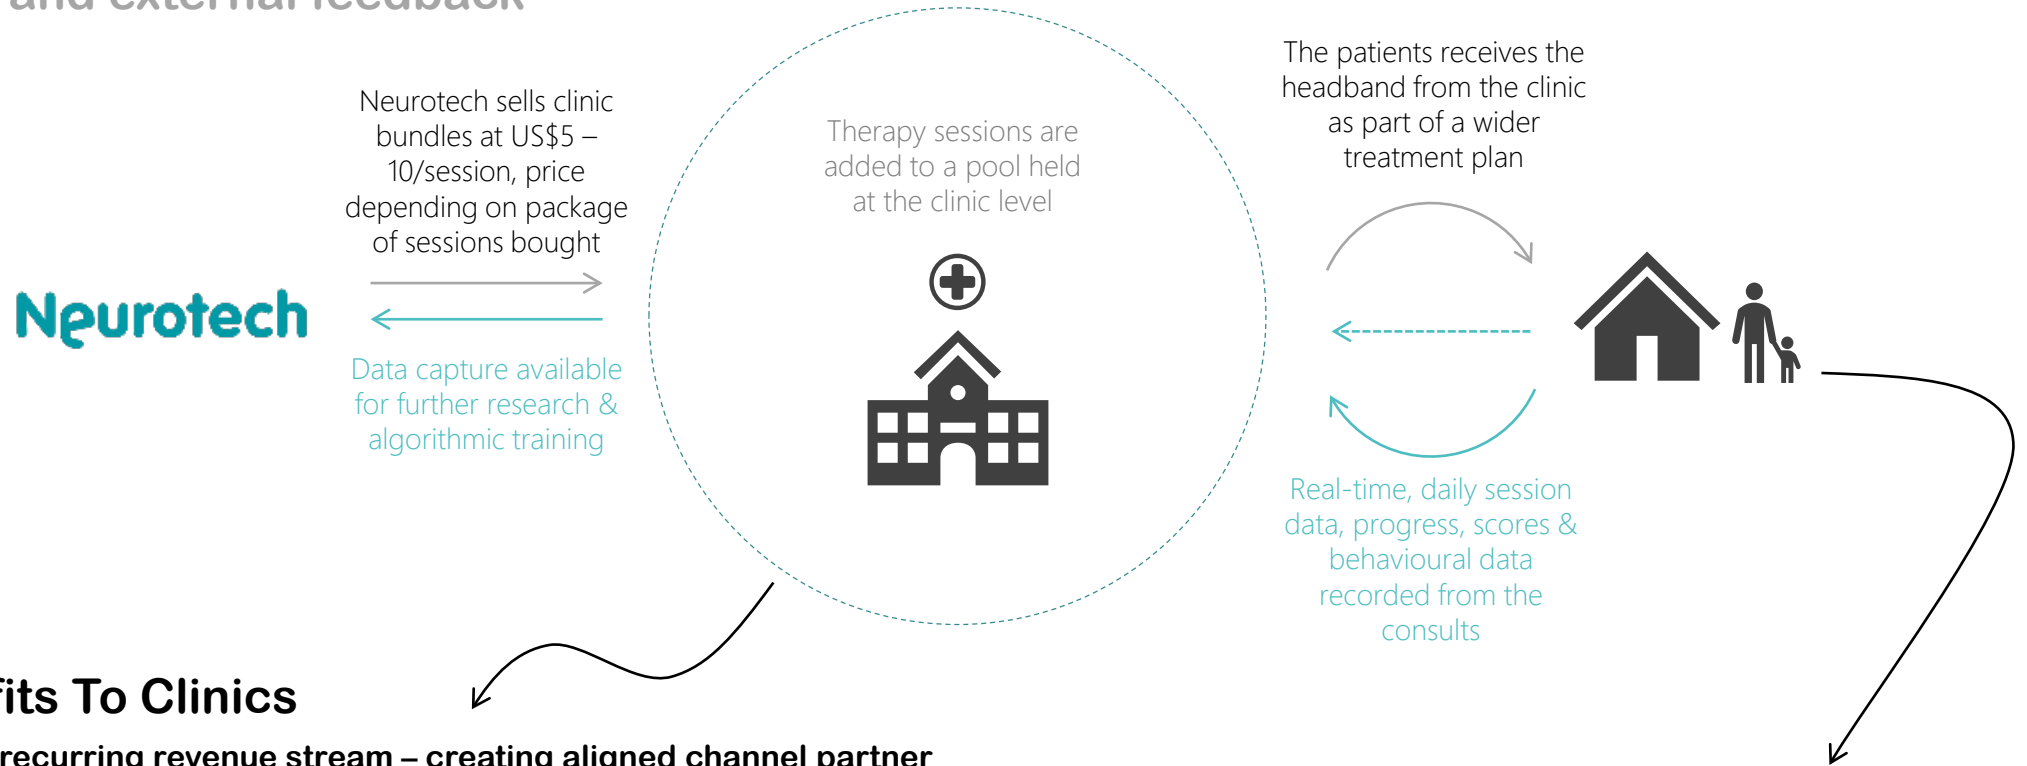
and external feedback

Neurotech sells clinic bundles at US$5 – 10/session, price depending on package of sessions bought

Neurotech

Data capture available for further research & algorithmic training

Therapy sessions are added to a pool held at the clinic level

The patients receives the headband from the clinic as part of a wider treatment plan

Real-time, daily session data, progress, scores & behavioural data recorded from the consults

fits To Clinics

recurring revenue stream – creating aligned channel partner